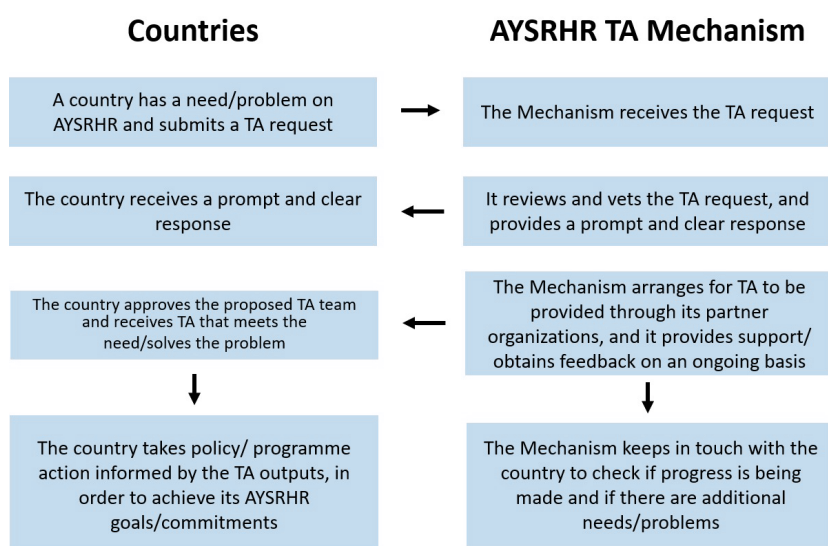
Countries

AYSRHR TA Mechanism

A country has a need/problem on AYSRHR and submits a TA request

The Mechanism receives the TA request

The country receives a prompt and clear response

It reviews and vets the TA request, and provides a prompt and clear response

The country approves the proposed TA team and receives TA that meets the need/solves the problem

The Mechanism arranges for TA to be provided through its partner organizations, and it provides support/ obtains feedback on an ongoing basis

The country takes policy/ programme action informed by the TA outputs, in order to achieve its AYSRHR goals/commitments

The Mechanism keeps in touch with the country to check if progress is being made and if there are additional needs/problems